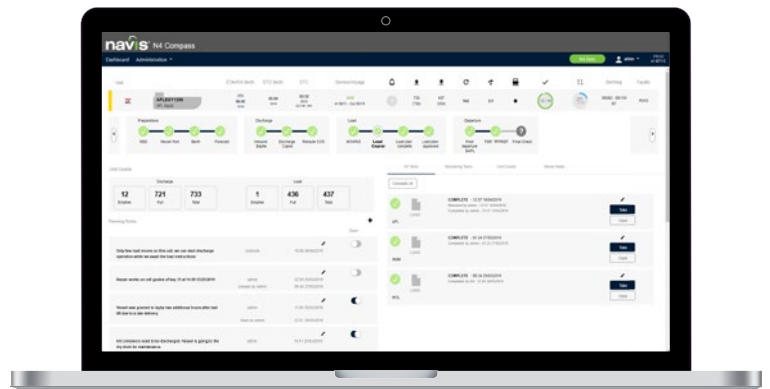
navis N4 Compass

Dashboard Administration

12 Empties
721 Full
733 Total

1 Empties
436 Full
437 Total

Discharge

Load

Preparations

Discharge

Load

Departure

COMPLETE

COMPLETE

COMPLETE

Take

Take

Take

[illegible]